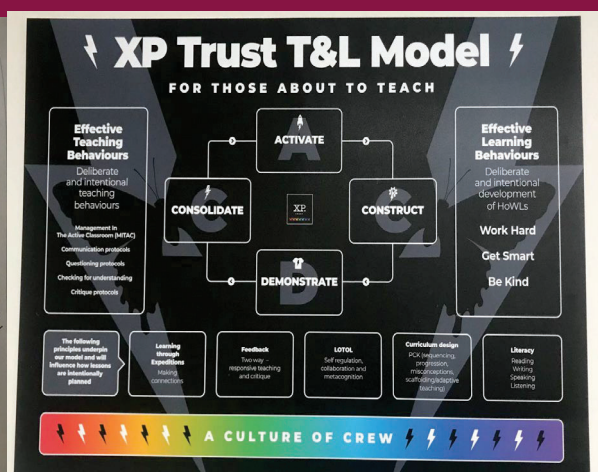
XP Trust T&L Model

FOR THOSE ABOUT TO TEACH

Effective Teaching Behaviours

Deliberate and intentional teaching behaviours

Management in The Active Classroom (MITAC)

Communication protocols

Questioning protocols

Checking for understanding

Critique protocols

ACTIVATE

CONSOLIDATE

XP

CONSTRUCT

DEMONSTRATE

Effective Learning Behaviours

Deliberate and intentional development of HoWLs

Work Hard

Get Smart

Be Kind

The following principles underpin our model and will influence how lessons are intentionally planned

Learning through Expeditions

Making connections

Feedback

Two way – responsive teaching and critique

LOTOL

Self regulation, collaboration and metacognition

Curriculum design

PCK (sequencing, progression, misconceptions, scaffolding/adaptive teaching)

Literacy

Reading

Writing

Speaking

Listening

A CULTURE OF CREW